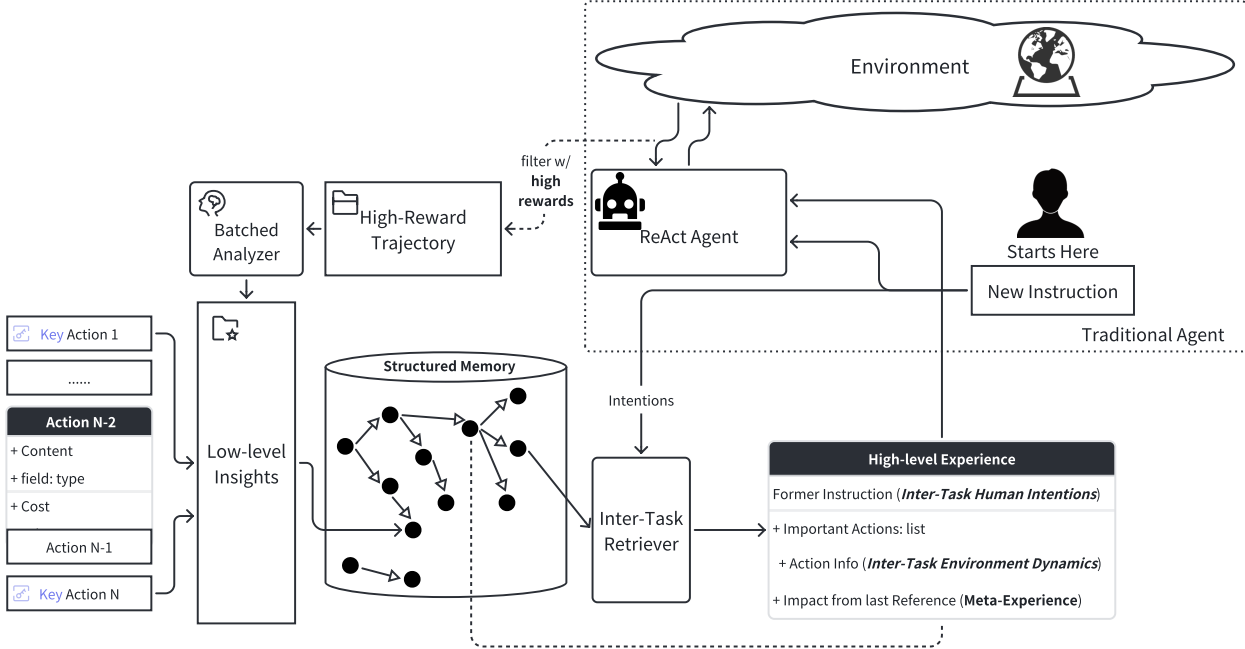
Environment

filter w/ **high rewards**

ReAct Agent

Starts Here

New Instruction

Traditional Agent

Batched Analyzer

High-Reward Trajectory

Key Action 1

......

Action N-2

+ Content

+ field: type

+ Cost

Action N-1

Key Action N

Low-level Insights

Structured Memory

Intentions

Inter-Task Retriever

High-level Experience

Former Instruction (***Inter-Task Human Intentions***)

+ Important Actions: list

+ Action Info (***Inter-Task Environment Dynamics***)

+ Impact from last Reference (**Meta-Experience**)